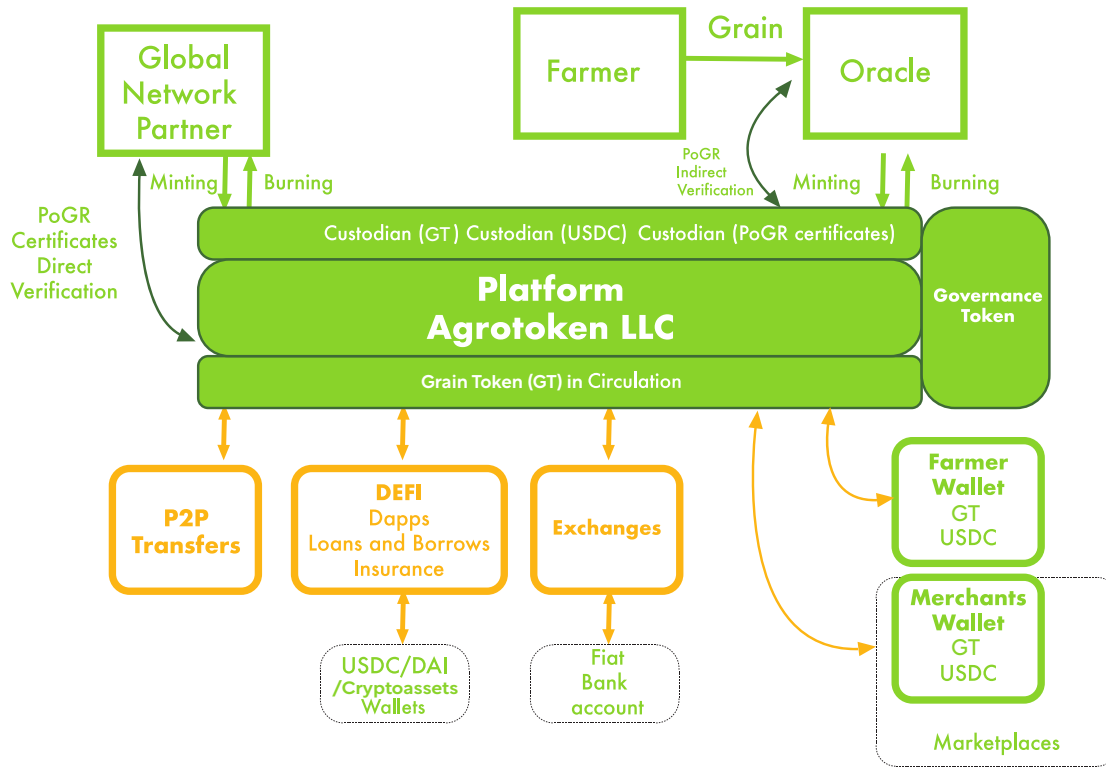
Global Network Partner

Farmer

Grain

Oracle

PoGR Certificates Direct Verification

Minting

Burning

PoGR Indirect Verification

Minting

Burning

Custodian (GT) Custodian (USDC) Custodian (PoGR certificates)

Platform Agrotoken LLC

Governance Token

Grain Token (GT) in Circulation

P2P Transfers

DEFI
Dapps
Loans and Borrows
Insurance

Exchanges

Farmer Wallet
GT
USDC

Merchants Wallet
GT
USDC

USDC/DAI /Cryptoassets Wallets

Fiat Bank account

Marketplaces